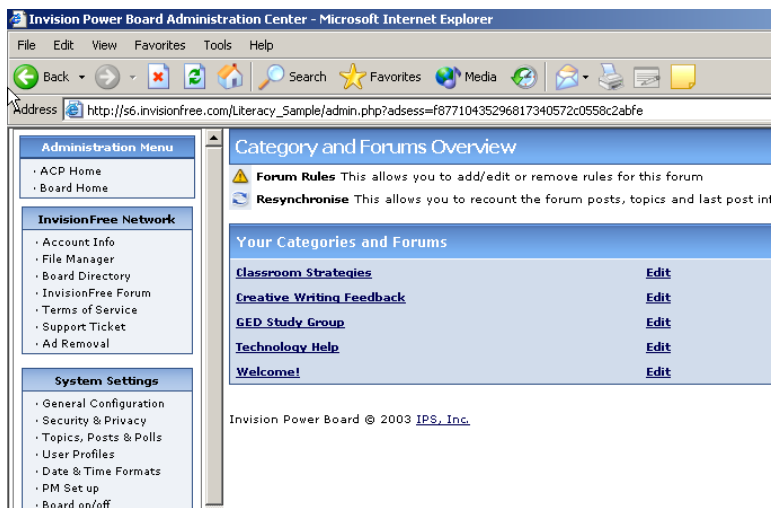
Invision Power Board Administration Center - Microsoft Internet Explorer

File Edit View Favorites Tools Help

Back Search Favorites Media

Address http://s6.invisionfree.com/Literacy_Sample/admin.php?adsess=f87710435296817340572c0558c2abfe

Administration Menu
· ACP Home
· Board Home

InvisionFree Network
· Account Info
· File Manager
· Board Directory
· InvisionFree Forum
· Terms of Service
· Support Ticket
· Ad Removal

System Settings
· General Configuration
· Security & Privacy
· Topics, Posts & Polls
· User Profiles
· Date & Time Formats
· PM Set up
· Board on/off

Category and Forums Overview

Forum Rules This allows you to add/edit or remove rules for this forum

Resynchronise This allows you to recount the forum posts, topics and last post inf

Your Categories and Forums

| | |
|---|---|
| Classroom Strategies | Edit |
| Creative Writing Feedback | Edit |
| GED Study Group | Edit |
| Technology Help | Edit |
| Welcome! | Edit |

Invision Power Board © 2003 IPS, Inc.